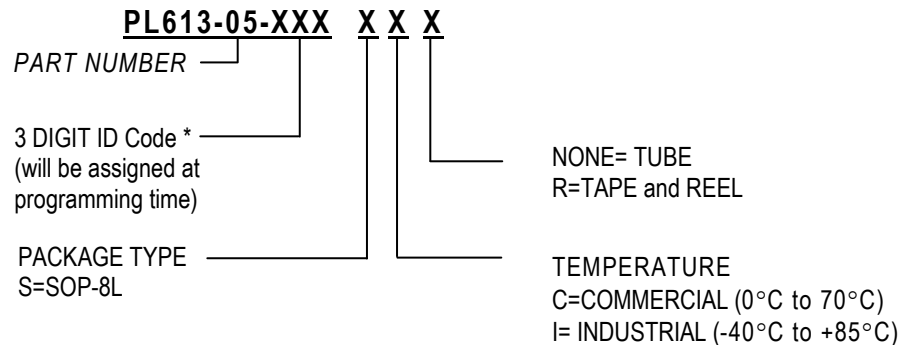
PL613-05-XXX X X X

PART NUMBER

3 DIGIT ID Code * (will be assigned at programming time)

PACKAGE TYPE
S=SOP-8L

NONE= TUBE
R=TAPE and REEL

TEMPERATURE
C=COMMERCIAL (0°C to 70°C)
I= INDUSTRIAL (-40°C to +85°C)